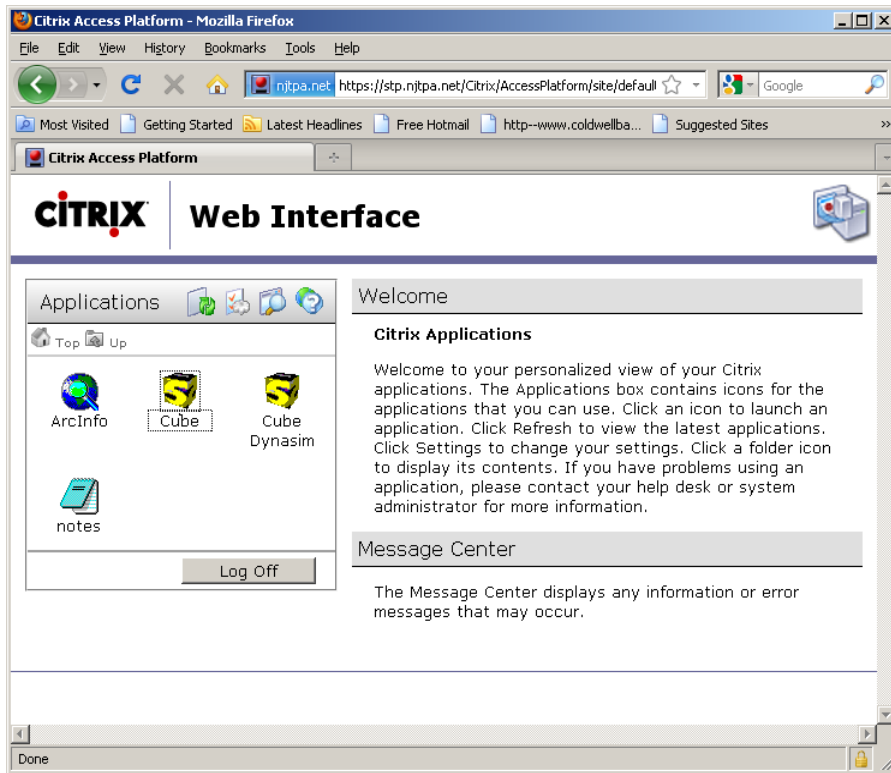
Citrix Access Platform - Mozilla Firefox

File Edit View History Bookmarks Tools Help

njtpa.net https://stp.njtpa.net/Citrix/AccessPlatform/site/defaul

Google

Most Visited Getting Started Latest Headlines Free Hotmail http--www.coldwellba... Suggested Sites

Citrix Access Platform

CITRIX Web Interface

Applications

Top Up

ArcInfo Cube Cube Dynasim

notes

Log Off

Welcome

Citrix Applications

Welcome to your personalized view of your Citrix applications. The Applications box contains icons for the applications that you can use. Click an icon to launch an application. Click Refresh to view the latest applications. Click Settings to change your settings. Click a folder icon to display its contents. If you have problems using an application, please contact your help desk or system administrator for more information.

Message Center

The Message Center displays any information or error messages that may occur.

Done